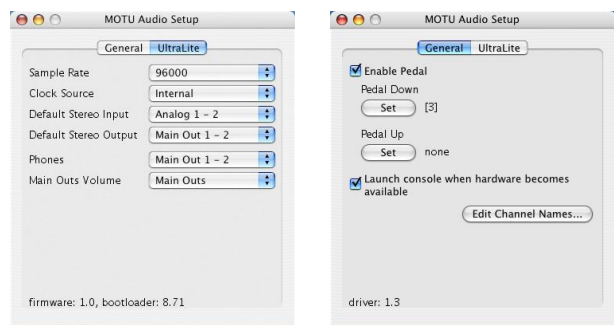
MOTU Audio Setup

General | UltraLite

| | |
|---|---|
| Sample Rate | 96000 |
| Clock Source | Internal |
| Default Stereo Input | Analog 1 – 2 |
| Default Stereo Output | Main Out 1 – 2 |
| Phones | Main Out 1 – 2 |
| Main Outs Volume | Main Outs |

firmware: 1.0, bootloader: 8.71

MOTU Audio Setup

General | UltraLite

Enable Pedal

Pedal Down

Set [3]

Pedal Up

Set none

Launch console when hardware becomes available

Edit Channel Names...

driver: 1.3